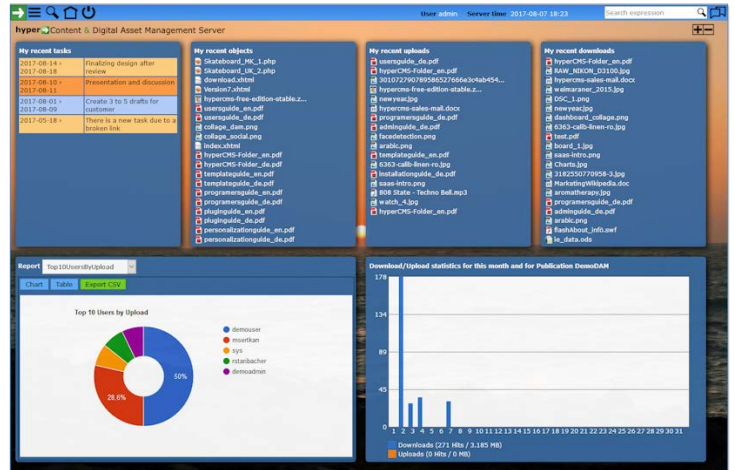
User admin Server time 2017-08-07 18:23 Search expression

hyper Content & Digital Asset Management Server

My recent tasks

| | |
|---|---|
| 2017-08-14 - 2017-08-18 | Finalizing design after review |
| 2017-08-10 - 2017-08-11 | Presentation and discussion |
| 2017-08-01 - 2017-08-09 | Create 3 to 5 drafts for customer |
| 2017-05-18 - | There is a new task due to a broken link |

My recent objects

Skateboard_MK_1.php
Skateboard_UK_2.php
download.xhtml
Version7.xhtml
hypercms-free-edition-stable.z...
usersguide_en.pdf
usersguide_de.pdf
collage_dam.png
collage_social.png
index.xhtml
hyperCMS-Folder_en.pdf
hyperCMS-Folder_de.pdf
templateguide_en.pdf
templateguide_de.pdf
programersguide_en.pdf
programersguide_de.pdf
pluginguide_en.pdf
pluginguide_de.pdf
personalizationguide_en.pdf
personalizationguide_de.pdf

My recent uploads

usersguide_de.pdf
hyperCMS-Folder_en.pdf
30107279078958627666e3c4ab454...
hypercms-free-edition-stable.z...
newyear.jpg
hypercms-sales-mail.docx
programersguide_de.pdf
adminguide_de.pdf
facedetection.png
arabic.png
templateguide_en.pdf
6363-calib-linen-ro.jpg
installationguide_de.pdf
saas-intro.png
808 State - Techno Bell.mp3
watch_4.jpg
hyperCMS-Folder_en.pdf

My recent downloads

hyperCMS-Folder_en.pdf
RAW_NIKON_D3100.jpg
hypercms-sales-mail.docx
weimaraner_2015.jpg
DSC_1.png
newyear.jpg
dashboard_collage.png
6363-calib-linen-ro.jpg
test.pdf
board_1.jpg
saas-intro.png
Charts.jpg
3182550770958-3.jpg
MarketingWikipedia.doc
aromatherapy.jpg
programersguide_de.pdf
adminguide_de.pdf
arabic.png
flashAbout_info.swf
le_data.ods

Report Top10UsersByUpload
Chart Table Export CSV

Top 10 Users by Upload

demouser
msetkan
sys
rstaribacher
demoadmin

50%
28.6%

Download/Upload statistics for this month and for Publication DemoDAM

178
134
89
45
0
1 2 3 4 5 6 7 8 9 10 11 12 13 14 15 16 17 18 19 20 21 22 23 24 25 26 27 28 29 30 31

Downloads (271 Hits / 3.185 MB)
Uploads (0 Hits / 0 MB)